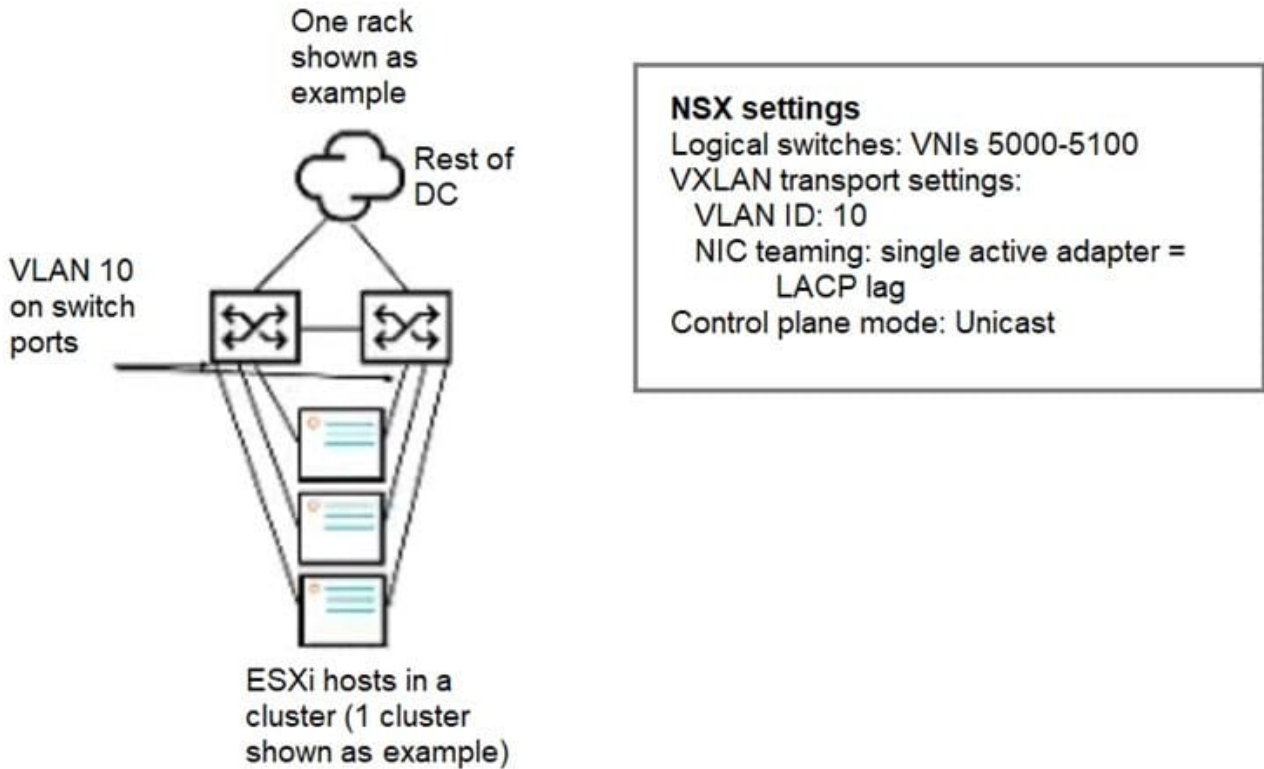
One rack shown as example

Rest of DC

VLAN 10 on switch ports

ESXi hosts in a cluster (1 cluster shown as example)

**NSX settings**
Logical switches: VNIs 5000-5100
VXLAN transport settings:
VLAN ID: 10
NIC teaming: single active adapter = LACP lag
Control plane mode: Unicast